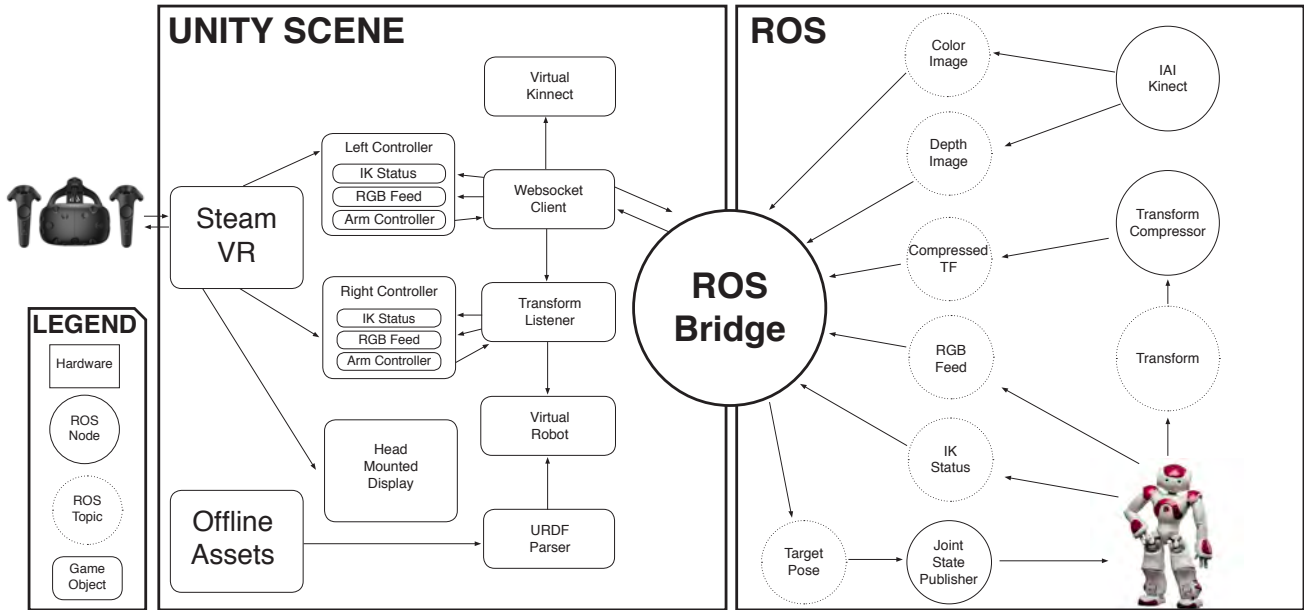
UNITY SCENE

Virtual Kinnect

Left Controller
IK Status
RGB Feed
Arm Controller

Websocket Client

Steam VR

Right Controller
IK Status
RGB Feed
Arm Controller

Transform Listener

Virtual Robot

Head Mounted Display

Offline Assets

URDF Parser

LEGEND
Hardware
ROS Node
ROS Topic
Game Object

ROS

Color Image

IAI Kinect

Depth Image

Transform Compressor

Compressed TF

ROS Bridge

RGB Feed

Transform

IK Status

Target Pose

Joint State Publisher